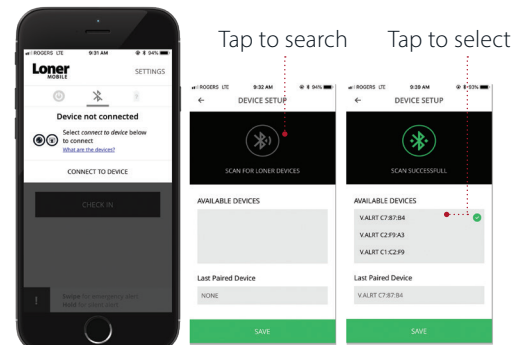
ROGERS LTE 9:31 AM 94%

Loner MOBILE

SETTINGS

Device not connected

Select connect to device below to connect

What are the devices?

CONNECT TO DEVICE

CHECK IN

Swipe for emergency alert
Hold for silent alert

Tap to search

ROGERS LTE 9:32 AM 94%

DEVICE SETUP

SCAN FOR LONER DEVICES

AVAILABLE DEVICES

Last Paired Device

NONE

SAVE

Tap to select

ROGERS LTE 9:39 AM 93%

DEVICE SETUP

SCAN SUCCESSFULL

AVAILABLE DEVICES

V.ALRT C7:87:B4

V.ALRT C2:F9:A3

V.ALRT C1:C2:F9

Last Paired Device

V.ALRT C7:87:B4

SAVE